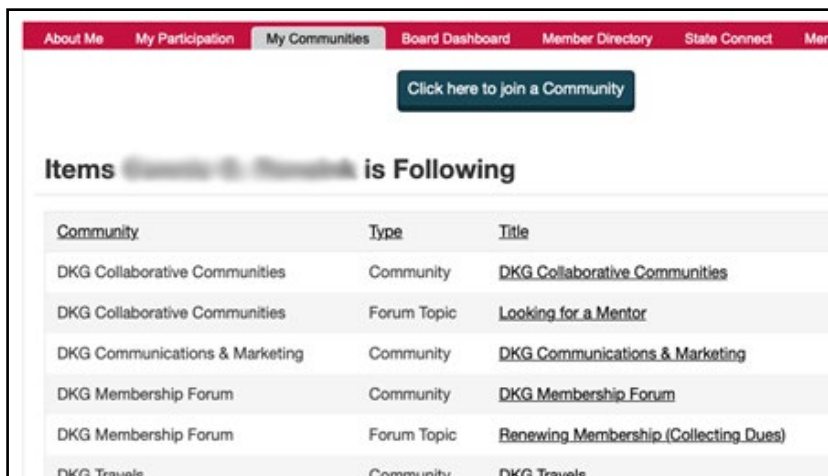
About Me My Participation My Communities Board Dashboard Member Directory State Connect Me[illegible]

Click here to join a Community

Items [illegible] is Following

| Community | Type | Title |
|---|---|---|
| DKG Collaborative Communities | Community | DKG Collaborative Communities |
| DKG Collaborative Communities | Forum Topic | Looking for a Mentor |
| DKG Communications & Marketing | Community | DKG Communications & Marketing |
| DKG Membership Forum | Community | DKG Membership Forum |
| DKG Membership Forum | Forum Topic | Renewing Membership (Collecting Dues) |
| DKG Travels | Community | DKG Travels |